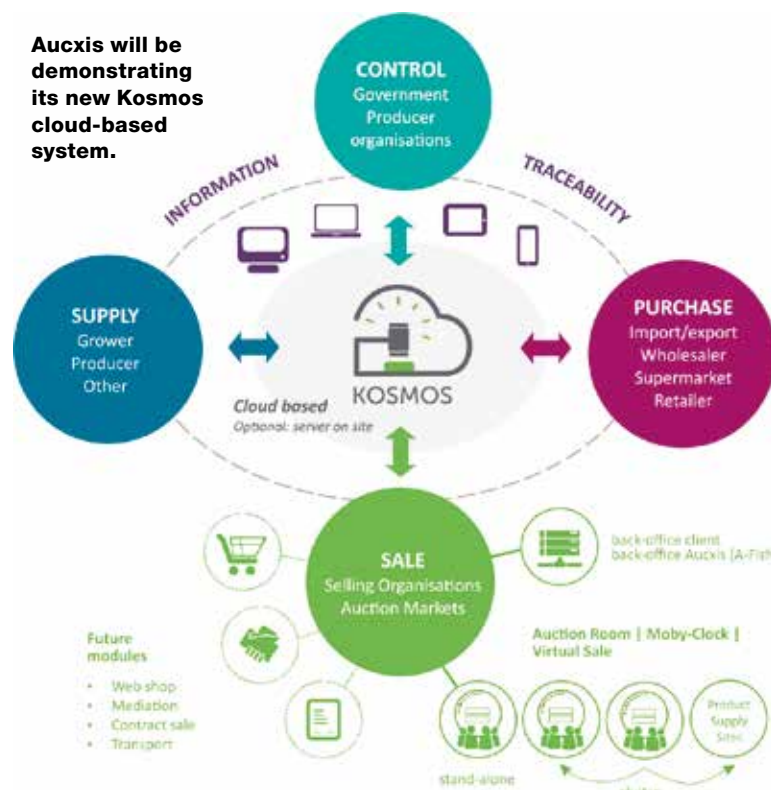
Aucxis will be demonstrating its new Kosmos cloud-based system.

CONTROL
Government
Producer
organisations

INFORMATION

TRACEABILITY

SUPPLY
Grower
Producer
Other

KOSMOS

Cloud based
Optional: server on site

PURCHASE
Import/export
Wholesaler
Supermarket
Retailer

SALE
Selling Organisations
Auction Markets

back-office client
back-office Aucxis (A-Fis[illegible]

Future modules
• Web shop
• Mediation
• Contract sale
• Transport

Auction Room | Moby-Clock | Virtual Sale

Product Supply Sites

stand-alone